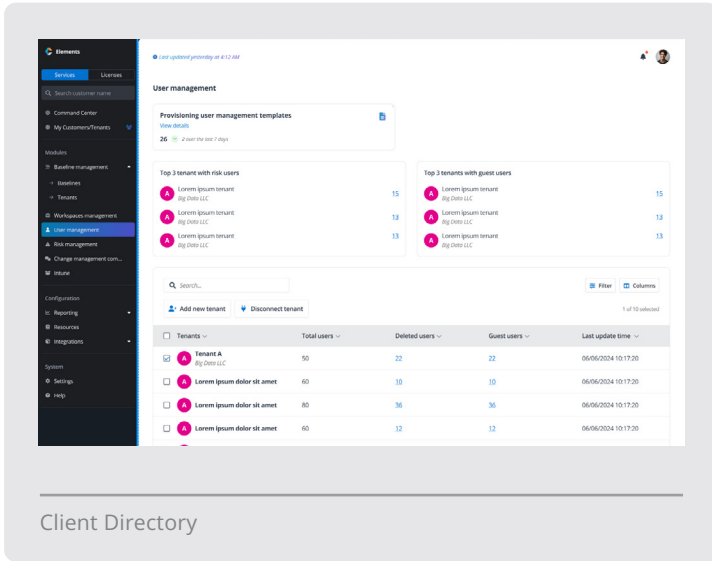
Elements

Services | Licenses

Search customer name

Command Center
My Customers/Tenants

Modules
Baseline management
Baselines
Tenants
Workspaces management
User management
Risk management
Change management com...
Intune

Configuration
Reporting
Resources
Integrations

System
Settings
Help

Last updated yesterday at 4:12 AM

User management

Provisioning user management templates
View details
26 · 2 over the last 7 days

Top 3 tenant with risk users

| | |
|---|---|
| A Lorem ipsum tenant Big Data LLC | 15 |
| A Lorem ipsum tenant Big Data LLC | 13 |
| A Lorem ipsum tenant Big Data LLC | 13 |

Top 3 tenants with guest users

| | |
|---|---|
| A Lorem ipsum tenant Big Data LLC | 15 |
| A Lorem ipsum tenant Big Data LLC | 13 |
| A Lorem ipsum tenant Big Data LLC | 13 |

Search...

Filter | Columns

Add new tenant | Disconnect tenant

1 of 10 selected

| Tenants | Total users | Deleted users | Guest users | Last update time |
|---|---|---|---|---|
| A Tenant A Big Data LLC | 50 | 22 | 22 | 06/06/2024 10:17:20 |
| A Lorem ipsum dolor sit amet | 60 | 10 | 10 | 06/06/2024 10:17:20 |
| A Lorem ipsum dolor sit amet | 80 | 36 | 36 | 06/06/2024 10:17:20 |
| A Lorem ipsum dolor sit amet | 60 | 12 | 12 | 06/06/2024 10:17:20 |

Client Directory